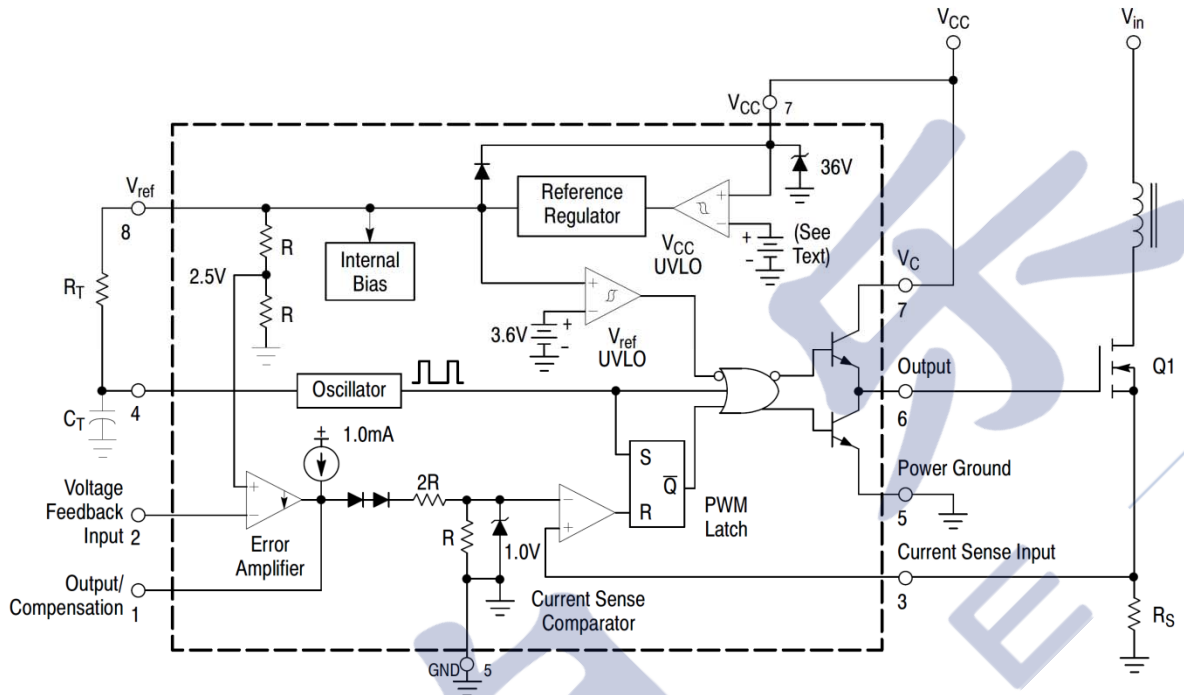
$V_{CC}$

$V_{in}$

$V_{CC}$ 7

36V

$V_{ref}$

8

Reference Regulator

$V_{CC}$ UVLO

(See Text)

$R_T$

2.5V

R

R

Internal Bias

$V_C$

7

3.6V

$V_{ref}$ UVLO

Output

Q1

Oscillator

6

$C_T$

4

1.0mA

S

$\overline{Q}$

R

Power Ground

Voltage Feedback Input 2

Error Amplifier

2R

R

1.0V

PWM Latch

5

Current Sense Input

Output/ Compensation 1

Current Sense Comparator

3

$R_S$

GND 5